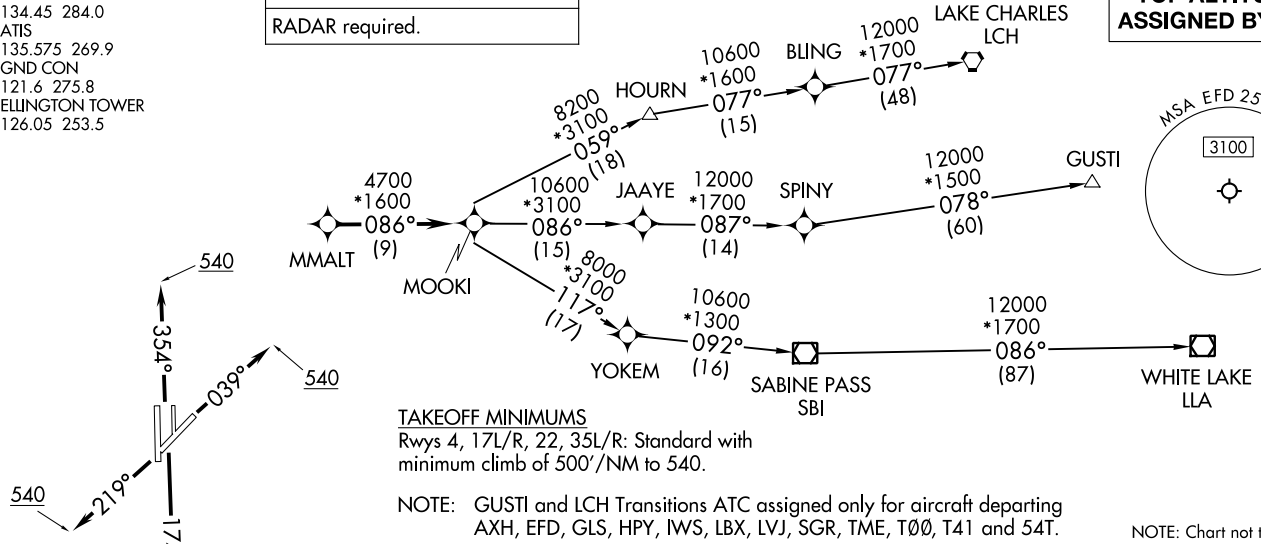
134.45 284.0
ATIS
135.575 269.9
GND CON
121.6 275.8
ELLINGTON TOWER
126.05 253.5

RADAR required.

ASSIGNED BY

LAKE CHARLES
LCH

12000
*1700
077°
(48)

BLING

10600
*1600
077°
(15)

HOURN

8200
*3100
059°
(18)

MSA EFD 25
3100

GUSTI

12000
*1500
078°
(60)

SPINY

12000
*1700
087°
(14)

JAAYE

10600
*3100
086°
(15)

4700
*1600
086°
(9)

MMALT

MOOKI

8000
*3100
117°
(17)

YOKEM

10600
*1300
092°
(16)

SABINE PASS
SBI

12000
*1700
086°
(87)

WHITE LAKE
LLA

540

354°

540

039°

540

219°

17

TAKEOFF MINIMUMS
Rwys 4, 17L/R, 22, 35L/R: Standard with minimum climb of 500'/NM to 540.

NOTE: GUSTI and LCH Transitions ATC assigned only for aircraft departing AXH, EFD, GLS, HPY, IWS, LBX, LVJ, SGR, TME, TØØ, T41 and 54T.

NOTE: Chart not t